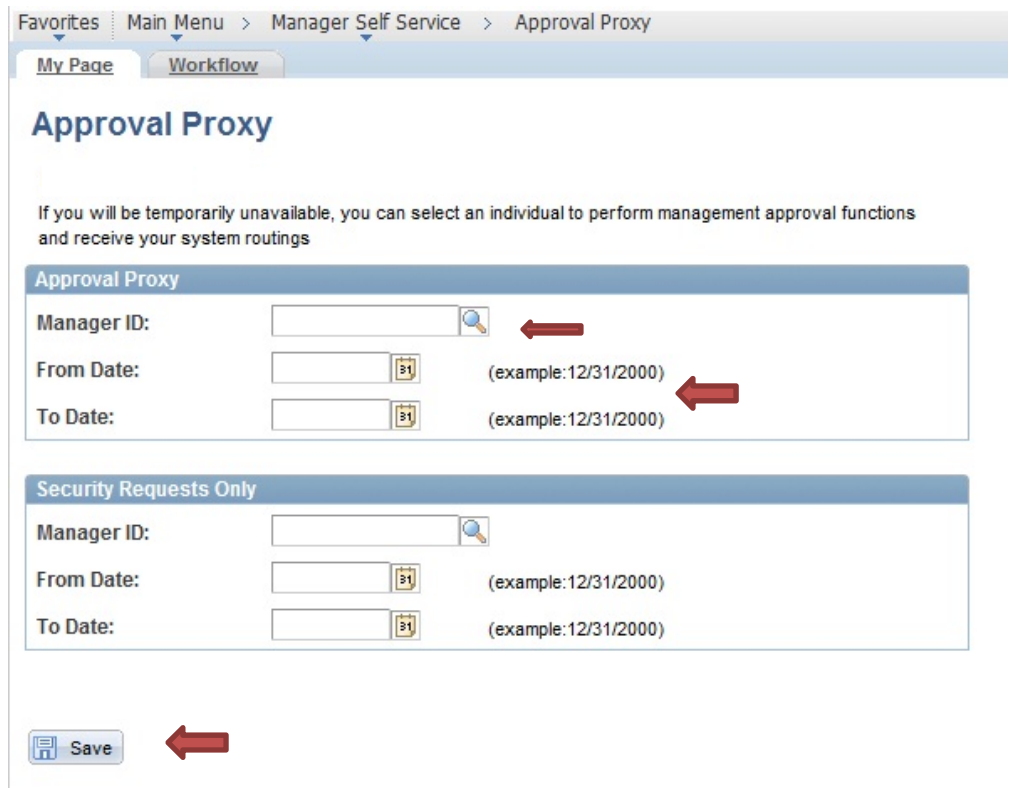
Favorites | Main Menu > Manager Self Service > Approval Proxy

My Page | Workflow

Approval Proxy

If you will be temporarily unavailable, you can select an individual to perform management approval functions and receive your system routings

Approval Proxy

Manager ID:

From Date: 31 (example:12/31/2000)

To Date: 31 (example:12/31/2000)

Security Requests Only

Manager ID:

From Date: 31 (example:12/31/2000)

To Date: 31 (example:12/31/2000)

Save